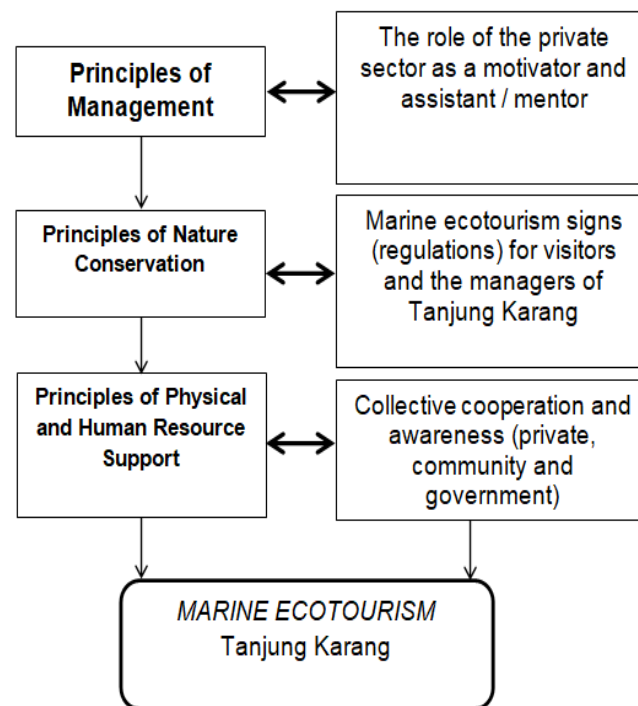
Principles of Management

The role of the private sector as a motivator and assistant / mentor

Principles of Nature Conservation

Marine ecotourism signs (regulations) for visitors and the managers of Tanjung Karang

Principles of Physical and Human Resource Support

Collective cooperation and awareness (private, community and government)

MARINE ECOTOURISM
Tanjung Karang